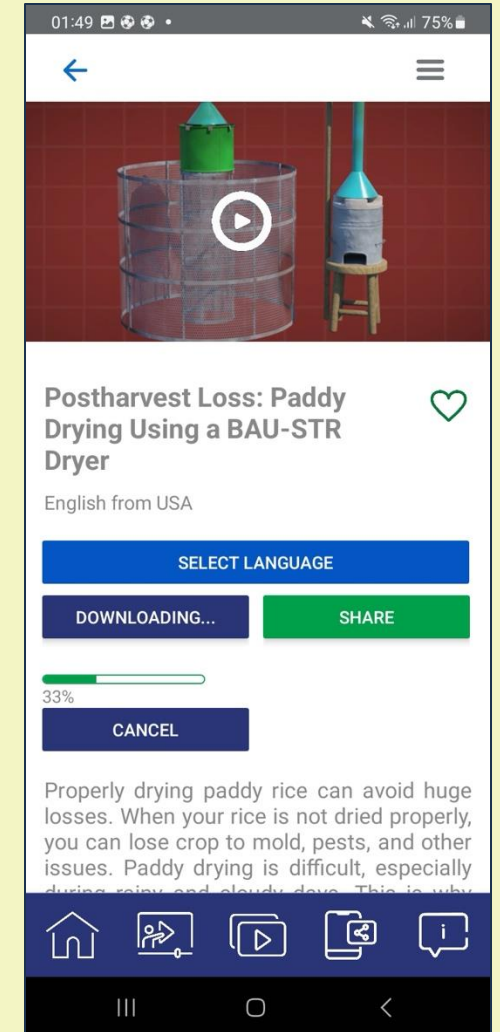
01:49

75%

Postharvest Loss: Paddy Drying Using a BAU-STR Dryer

English from USA

SELECT LANGUAGE

DOWNLOADING...

SHARE

33%

CANCEL

Properly drying paddy rice can avoid huge losses. When your rice is not dried properly, you can lose crop to mold, pests, and other issues. Paddy drying is difficult, especially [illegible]